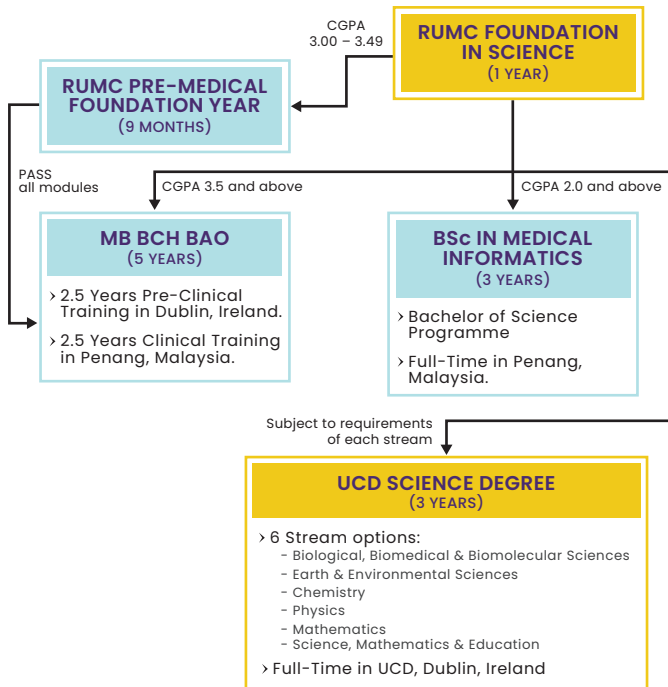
RUMC FOUNDATION IN SCIENCE
(1 YEAR)

CGPA
3.00 – 3.49

RUMC PRE-MEDICAL FOUNDATION YEAR
(9 MONTHS)

PASS
all modules

CGPA 3.5 and above

CGPA 2.0 and above

MB BCH BAO
(5 YEARS)

› 2.5 Years Pre-Clinical Training in Dublin, Ireland.

› 2.5 Years Clinical Training in Penang, Malaysia.

BSc IN MEDICAL INFORMATICS
(3 YEARS)

› Bachelor of Science Programme

› Full-Time in Penang, Malaysia.

Subject to requirements of each stream

UCD SCIENCE DEGREE
(3 YEARS)

› 6 Stream options:
- Biological, Biomedical & Biomolecular Sciences
- Earth & Environmental Sciences
- Chemistry
- Physics
- Mathematics
- Science, Mathematics & Education

› Full-Time in UCD, Dublin, Ireland